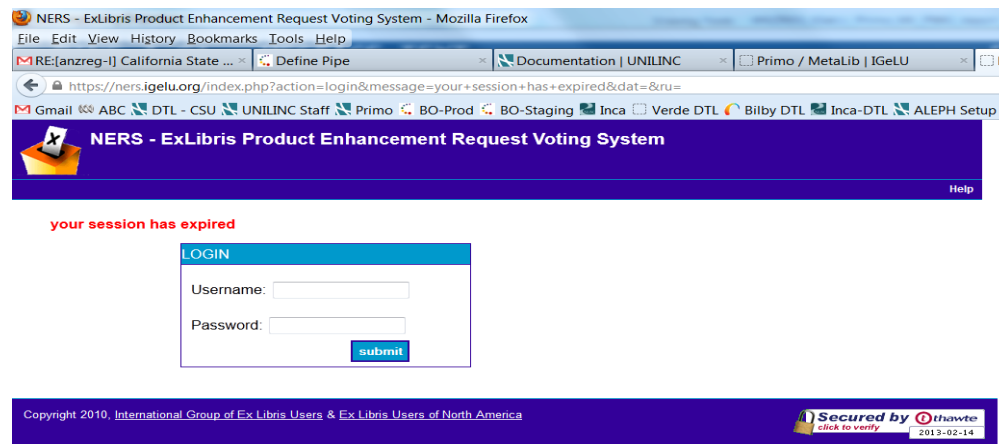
NERS - ExLibris Product Enhancement Request Voting System - Mozilla Firefox

File Edit View History Bookmarks Tools Help

RE:[anzreg-l] California State ... × | Define Pipe × | Documentation | UNILINC × | Primo / MetaLib | IGeLU ×

https://ners.igelu.org/index.php?action=login&message=your+session+has+expired&dat=&ru=

Gmail ABC DTL - CSU UNILINC Staff Primo BO-Prod BO-Staging Inca Verde DTL Bilby DTL Inca-DTL ALEPH Setup

NERS - ExLibris Product Enhancement Request Voting System

Help

your session has expired

LOGIN

Username:

Password:

submit

Copyright 2010, International Group of Ex Libris Users & Ex Libris Users of North America

Secured by thawte click to verify 2013-02-14